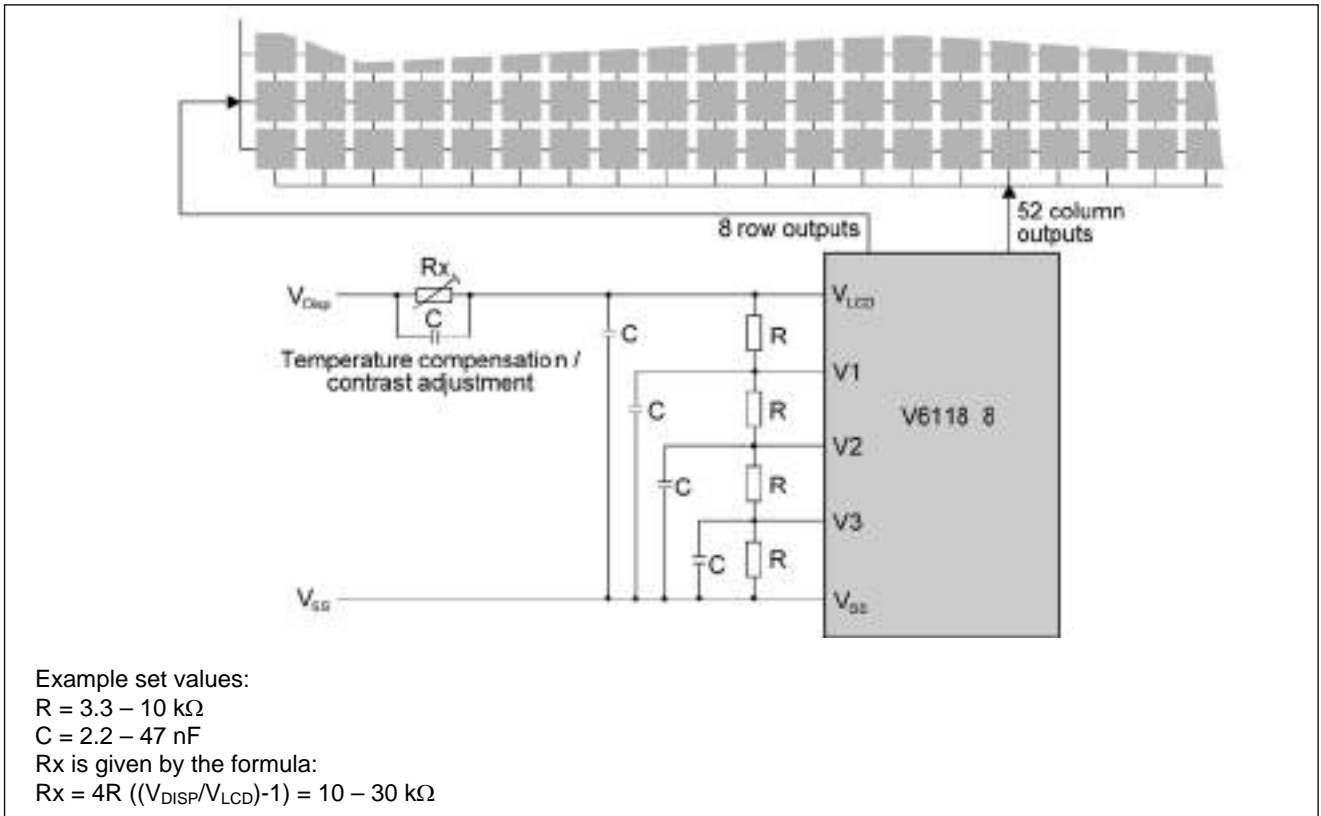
8 row outputs

52 column outputs

Rx

$V_{Disp}$

C

Temperature compensatio n / contrast adjustment

C

R

$V_{LCD}$

V1

C

R

V6118 8

V2

C

R

V3

C

R

$V_{SS}$

$V_{SS}$

Example set values:
R = 3.3 – 10 kΩ
C = 2.2 – 47 nF
Rx is given by the formula:
Rx = 4R $((V_{DISP}/V_{LCD})$-1) = 10 – 30 kΩ